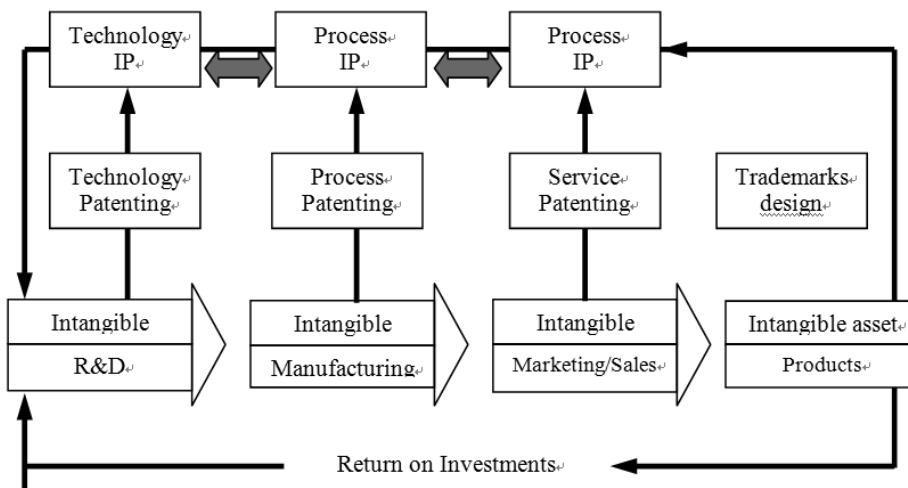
Technology IP

Process IP

Process IP

Technology Patenting

Process Patenting

Service Patenting

Trademarks design

Intangible

R&D

Intangible

Manufacturing

Intangible

Marketing/Sales

Intangible asset

Products

Return on Investments